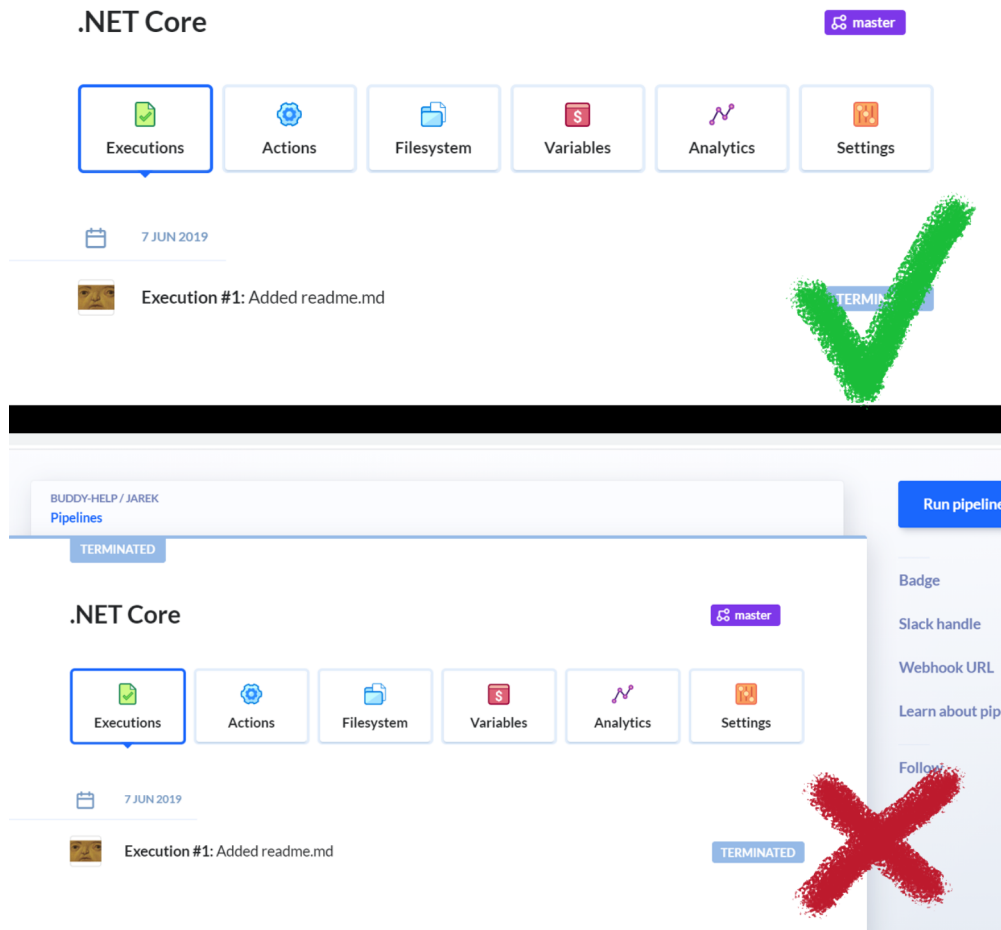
.NET Core

master

Executions
Actions
Filesystem
Variables
Analytics
Settings

7 JUN 2019

Execution #1: Added readme.md

TERMIN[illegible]

BUDDY-HELP / JAREK
Pipelines

Run pipeline

TERMINATED

.NET Core

master

Executions
Actions
Filesystem
Variables
Analytics
Settings

Badge
Slack handle
Webhook URL
Learn about pip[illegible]
Follo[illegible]

7 JUN 2019

Execution #1: Added readme.md

TERMINATED